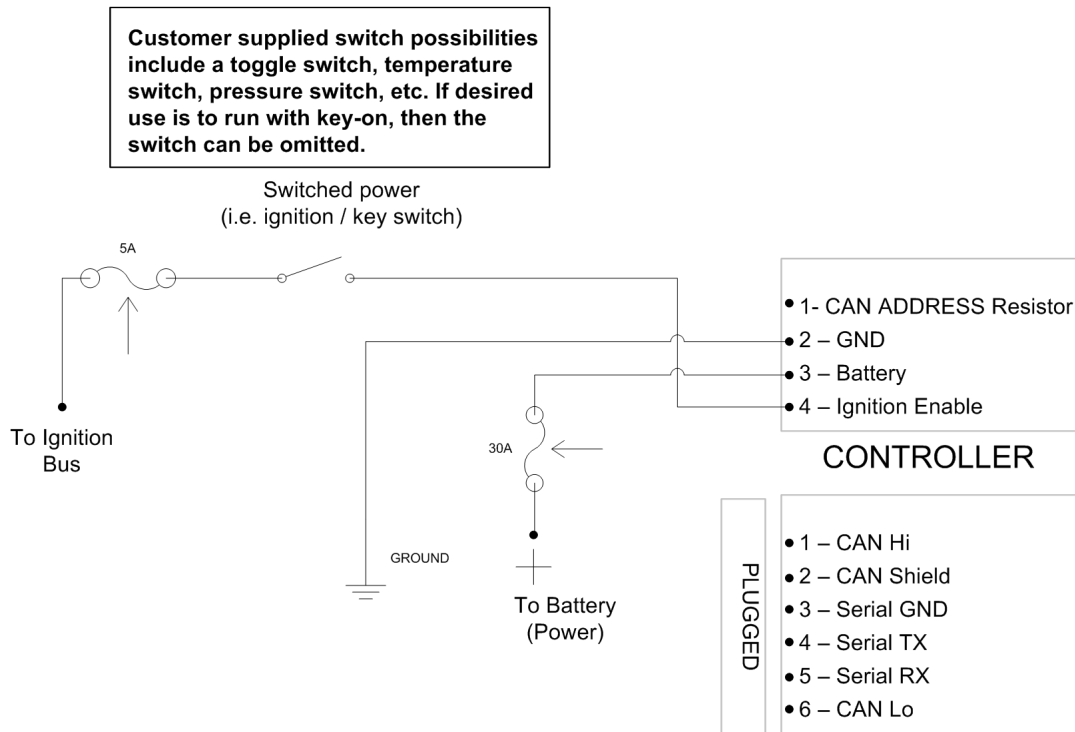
Customer supplied switch possibilities include a toggle switch, temperature switch, pressure switch, etc. If desired use is to run with key-on, then the switch can be omitted.

Switched power
(i.e. ignition / key switch)

5A

To Ignition Bus

1- CAN ADDRESS Resistor
2 – GND
3 – Battery
4 – Ignition Enable

30A

CONTROLLER

GROUND

To Battery
(Power)

PLUGGED

1 – CAN Hi
2 – CAN Shield
3 – Serial GND
4 – Serial TX
5 – Serial RX
6 – CAN Lo